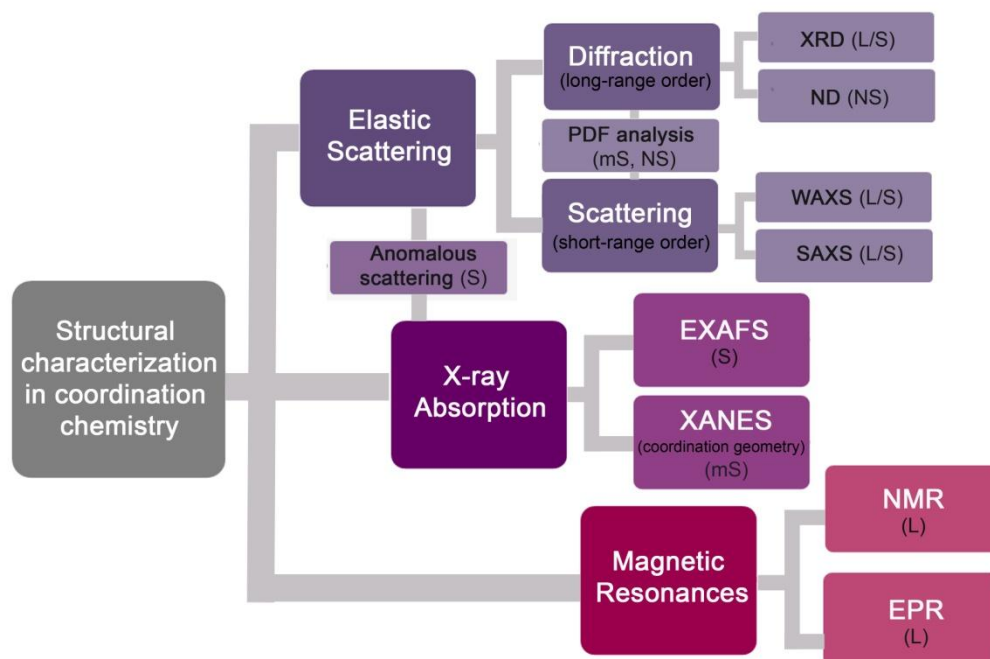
Structural characterization in coordination chemistry

Elastic Scattering

Diffraction
(long-range order)

XRD (L/S)

ND (NS)

PDF analysis
(mS, NS)

Scattering
(short-range order)

WAXS (L/S)

SAXS (L/S)

Anomalous scattering (S)

X-ray Absorption

EXAFS
(S)

XANES
(coordination geometry)
(mS)

Magnetic Resonances

NMR
(L)

EPR
(L)